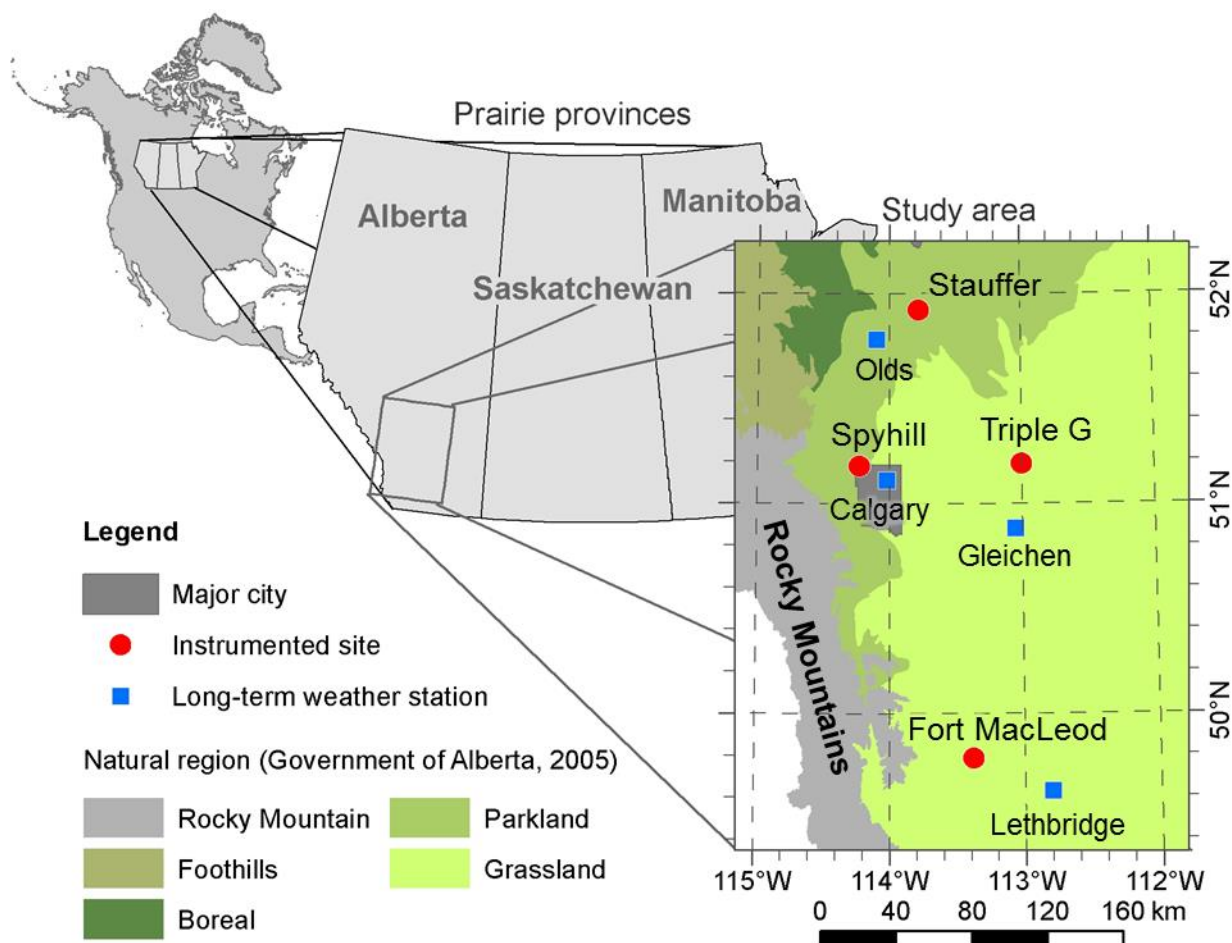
Prairie provinces

Alberta

Saskatchewan

Manitoba

Study area

Stauffer

Olds

Spyhill

Triple G

Calgary

Gleichen

Rocky Mountains

Fort MacLeod

Lethbridge

52°N

51°N

50°N

115°W 114°W 113°W 112°W

0 40 80 120 160 km

Legend

Major city

Instrumented site

Long-term weather station

Natural region (Government of Alberta, 2005)

Rocky Mountain

Parkland

Foothills

Grassland

Boreal